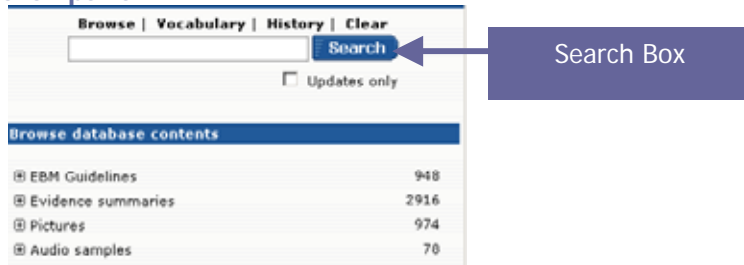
Browse | Vocabulary | History | Clear

Search

Search Box

Updates only

Browse database contents

| | |
|---|---|
| ⊞ EBM Guidelines | 948 |
| ⊞ Evidence summaries | 2916 |
| ⊞ Pictures | 974 |
| ⊞ Audio samples | 78 |